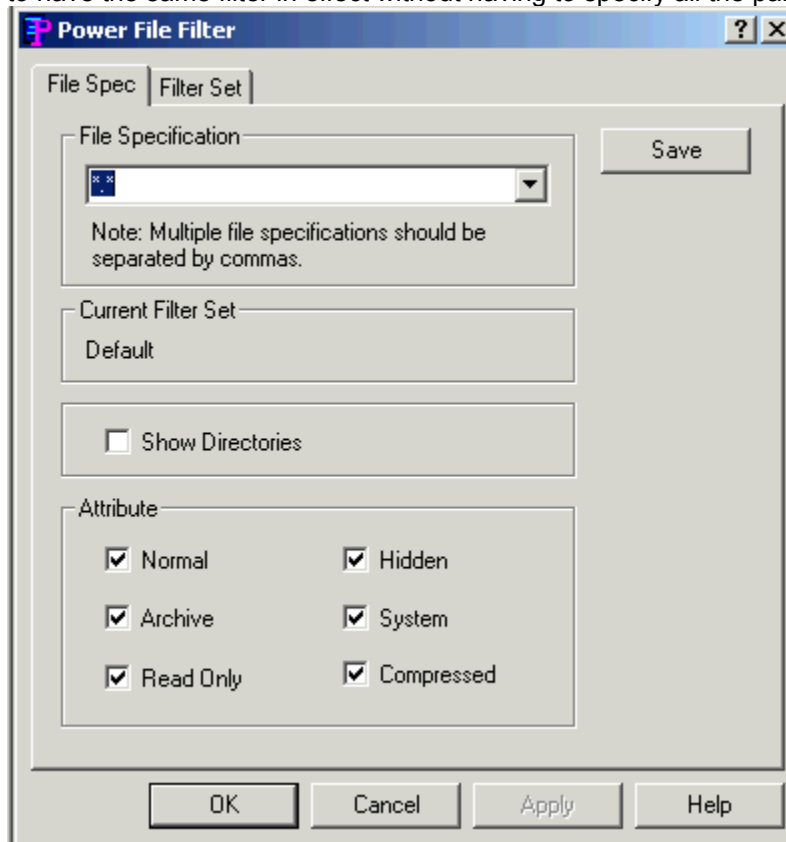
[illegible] to have the same filter in effect without having to specify all the pa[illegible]

Power File Filter

?

File Spec | Filter Set

File Specification

*.*

Note: Multiple file specifications should be separated by commas.

Save

Current Filter Set

Default

Show Directories

Attribute

Normal

Hidden

Archive

System

Read Only

Compressed

OK

Cancel

Apply

Help